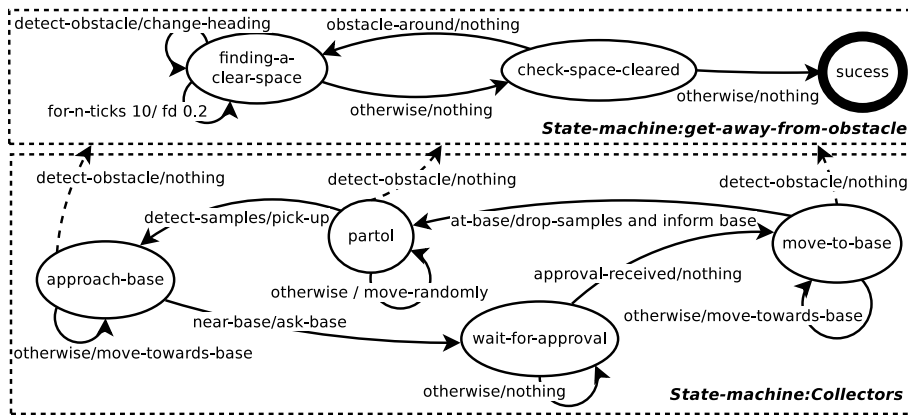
detect-obstacle/change-heading

obstacle-around/nothing

finding-a-clear-space

check-space-cleared

sucess

for-n-ticks 10/ fd 0.2

otherwise/nothing

otherwise/nothing

State-machine:get-away-from-obstacle

detect-obstacle/nothing

detect-obstacle/nothing

detect-obstacle/nothing

detect-samples/pick-up

partol

at-base/drop-samples and inform base

move-to-base

approach-base

approval-received/nothing

otherwise / move-randomly

near-base/ask-base

otherwise/move-towards-base

wait-for-approval

otherwise/move-towards-base

otherwise/nothing

State-machine:Collectors